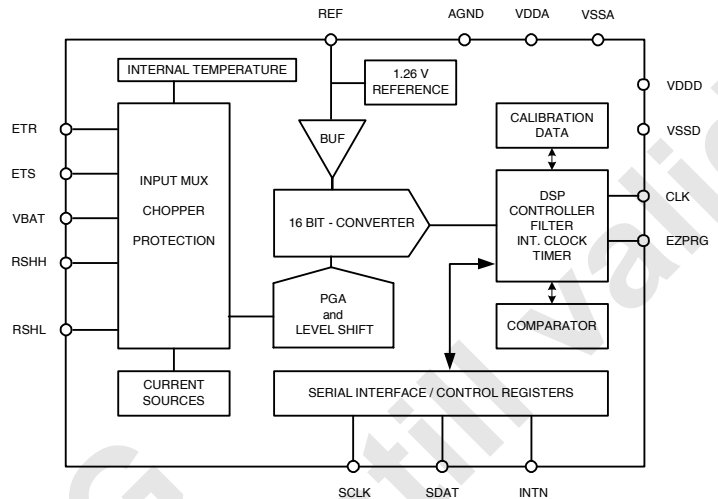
REF
AGND
VDDA
VSSA
INTERNAL TEMPERATURE
1.26 V REFERENCE
VDDD
VSSD
CALIBRATION DATA
BUF
ETR
ETS
INPUT MUX
CHOPPER
PROTECTION
VBAT
RSHH
RSHL
16 BIT - CONVERTER
DSP CONTROLLER FILTER INT. CLOCK TIMER
CLK
EZPRG
PGA and LEVEL SHIFT
COMPARATOR
CURRENT SOURCES
SERIAL INTERFACE / CONTROL REGISTERS
SCLK
SDAT
INTN